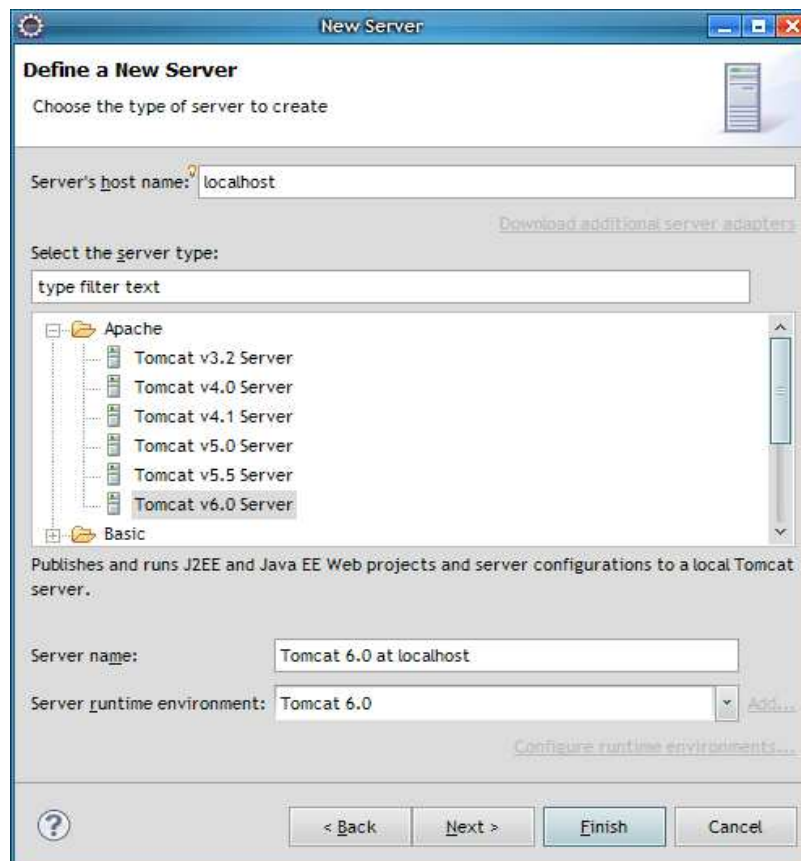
New Server

Define a New Server

Choose the type of server to create

Server's host name: localhost

Download additional server adapters

Select the server type:

type filter text

Apache
Tomcat v3.2 Server
Tomcat v4.0 Server
Tomcat v4.1 Server
Tomcat v5.0 Server
Tomcat v5.5 Server
Tomcat v6.0 Server
Basic

Publishes and runs J2EE and Java EE Web projects and server configurations to a local Tomcat server.

Server name: Tomcat 6.0 at localhost

Server runtime environment: Tomcat 6.0 Add...

Configure runtime environments...

< Back Next > Finish Cancel